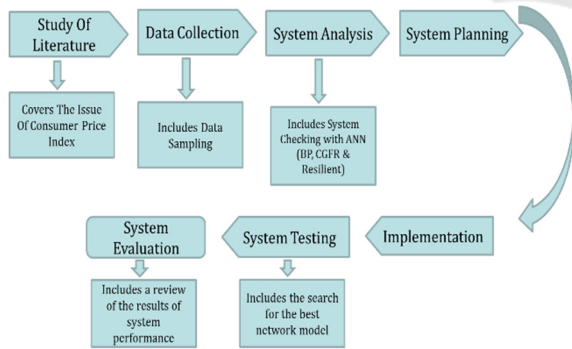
Study Of Literature

Covers The Issue Of Consumer Price Index

Data Collection

Includes Data Sampling

System Analysis

Includes System Checking with ANN (BP, CGFR & Resilient)

System Planning

Implementation

System Testing

Includes the search for the best network model

System Evaluation

Includes a review of the results of system performance